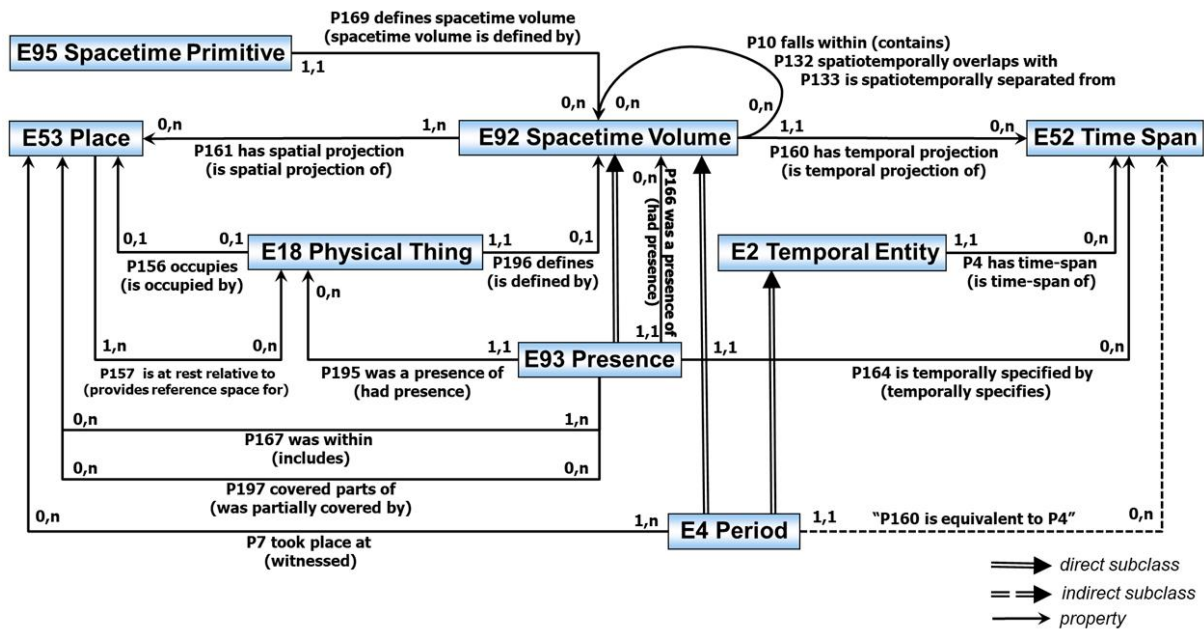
E95 Spacetime Primitive

P169 defines spacetime volume (spacetime volume is defined by)

1,1

0,n 0,n

P10 falls within (contains)
P132 spatiotemporally overlaps with
P133 is spatiotemporally separated from

0,n

E53 Place

0,n 1,n

E92 Spacetime Volume

1,1 0,n

E52 Time Span

P161 has spatial projection (is spatial projection of)

P160 has temporal projection (is temporal projection of)

0,1 0,1

E18 Physical Thing

1,1 0,1

0,n

P166 was a presence of (had presence)

E2 Temporal Entity

1,1 0,n

P156 occupies (is occupied by)

P196 defines (is defined by)

0,n

P4 has time-span (is time-span of)

1,1

1,n 0,n

1,1

E93 Presence

1,1

0,n

P157 is at rest relative to (provides reference space for)

P195 was a presence of (had presence)

P164 is temporally specified by (temporally specifies)

0,n 1,n

P167 was within (includes)

0,n 0,n

P197 covered parts of (was partially covered by)

0,n

1,n

E4 Period

1,1

"P160 is equivalent to P4"

0,n

P7 took place at (witnessed)

direct subclass
indirect subclass
property